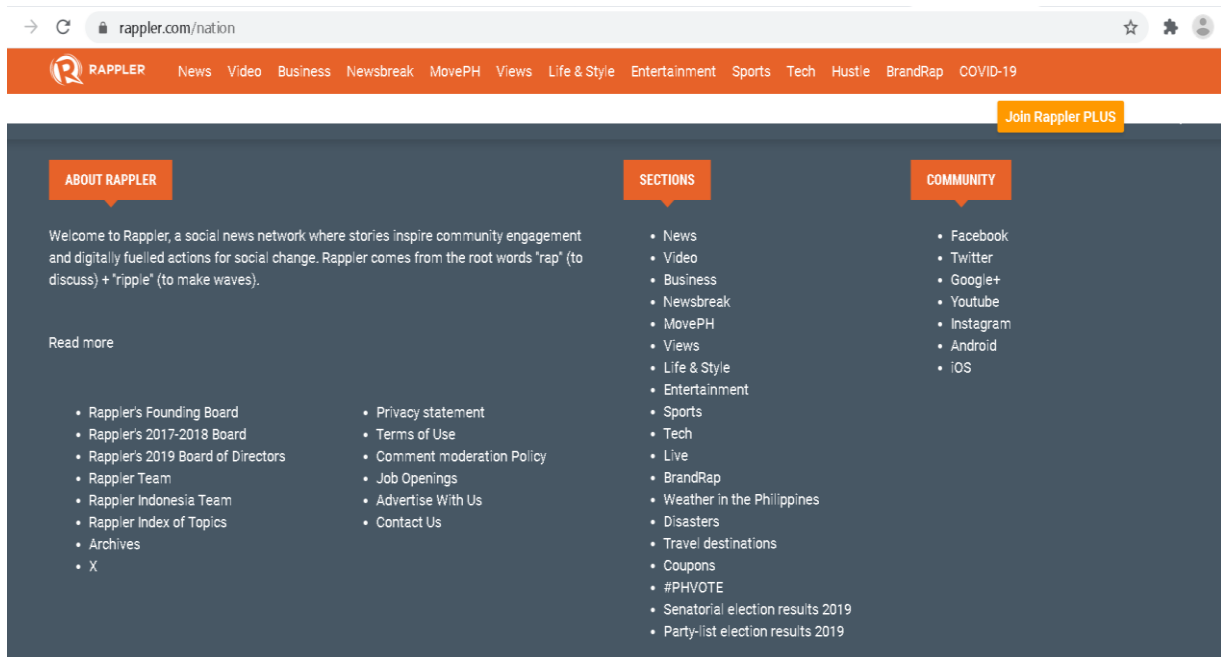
rappler.com/nation

RAPPLER News Video Business Newsbreak MovePH Views Life & Style Entertainment Sports Tech Hustle BrandRap COVID-19

Join Rappler PLUS

ABOUT RAPPLER

Welcome to Rappler, a social news network where stories inspire community engagement and digitally fuelled actions for social change. Rappler comes from the root words "rap" (to discuss) + "ripple" (to make waves).

Read more

- Rappler's Founding Board
- Rappler's 2017-2018 Board
- Rappler's 2019 Board of Directors
- Rappler Team
- Rappler Indonesia Team
- Rappler Index of Topics
- Archives
- X

- Privacy statement
- Terms of Use
- Comment moderation Policy
- Job Openings
- Advertise With Us
- Contact Us

SECTIONS

- News
- Video
- Business
- Newsbreak
- MovePH
- Views
- Life & Style
- Entertainment
- Sports
- Tech
- Live
- BrandRap
- Weather in the Philippines
- Disasters
- Travel destinations
- Coupons
- #PHVOTE
- Senatorial election results 2019
- Party-list election results 2019

COMMUNITY

- Facebook
- Twitter
- Google+
- Youtube
- Instagram
- Android
- iOS